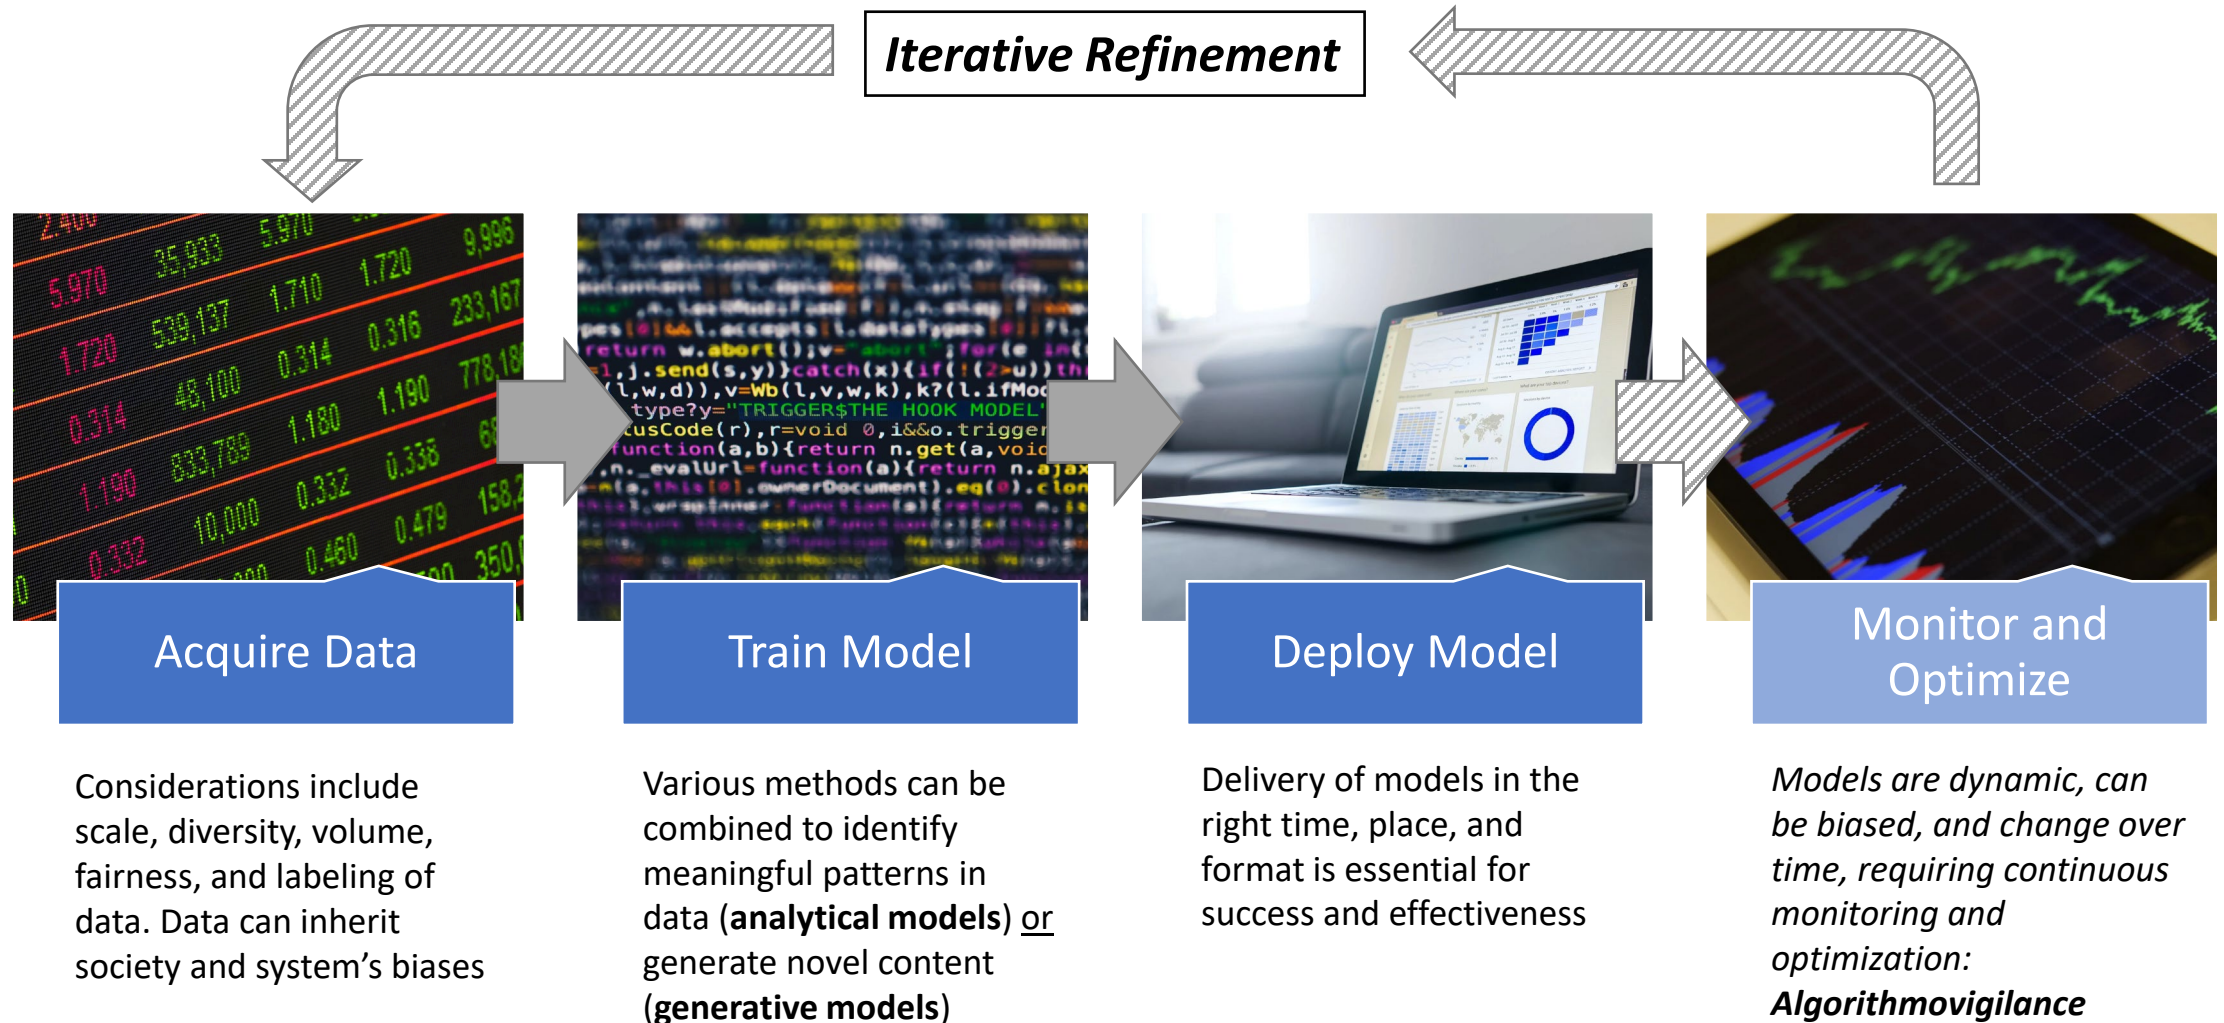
***Iterative Refinement***

Acquire Data

Considerations include scale, diversity, volume, fairness, and labeling of data. Data can inherit society and system's biases

Train Model

Various methods can be combined to identify meaningful patterns in data (**analytical models**) or generate novel content (**generative models**)

Deploy Model

Delivery of models in the right time, place, and format is essential for success and effectiveness

Monitor and Optimize

*Models are dynamic, can be biased, and change over time, requiring continuous monitoring and optimization:* ***Algorithmovigilance***